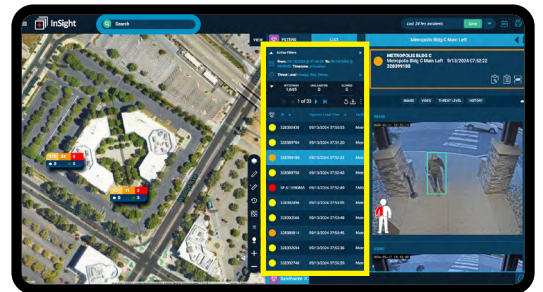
InSight

Search

Last 24 hrs incidents

Save

VIEW

FILTERS

LIST

Active Filters

Threat Level

1 of 23

METROPOLIS BLDG C

Metropolis Bldg C Main Left 9/13/2024 07:52:22

328399180

Metropolis Bldg C Main Left

328399438 09/13/2024 07:53:03

328399794 09/13/2024 07:51:20

328399180 09/13/2024 07:52:22

09/13/2024 07:52:40

09/13/2024 07:53:40

328399896 09/13/2024 07:53:13

328399566 09/13/2024 07:53:03

328399815 09/13/2024 07:53:03

328399814 09/13/2024 07:53:03

328399264 09/13/2024 07:53:03

328399200 09/13/2024 07:53:03

IMAGE

VIDEO

THREAT LEVEL

HISTORY

TRACK

Dashboards